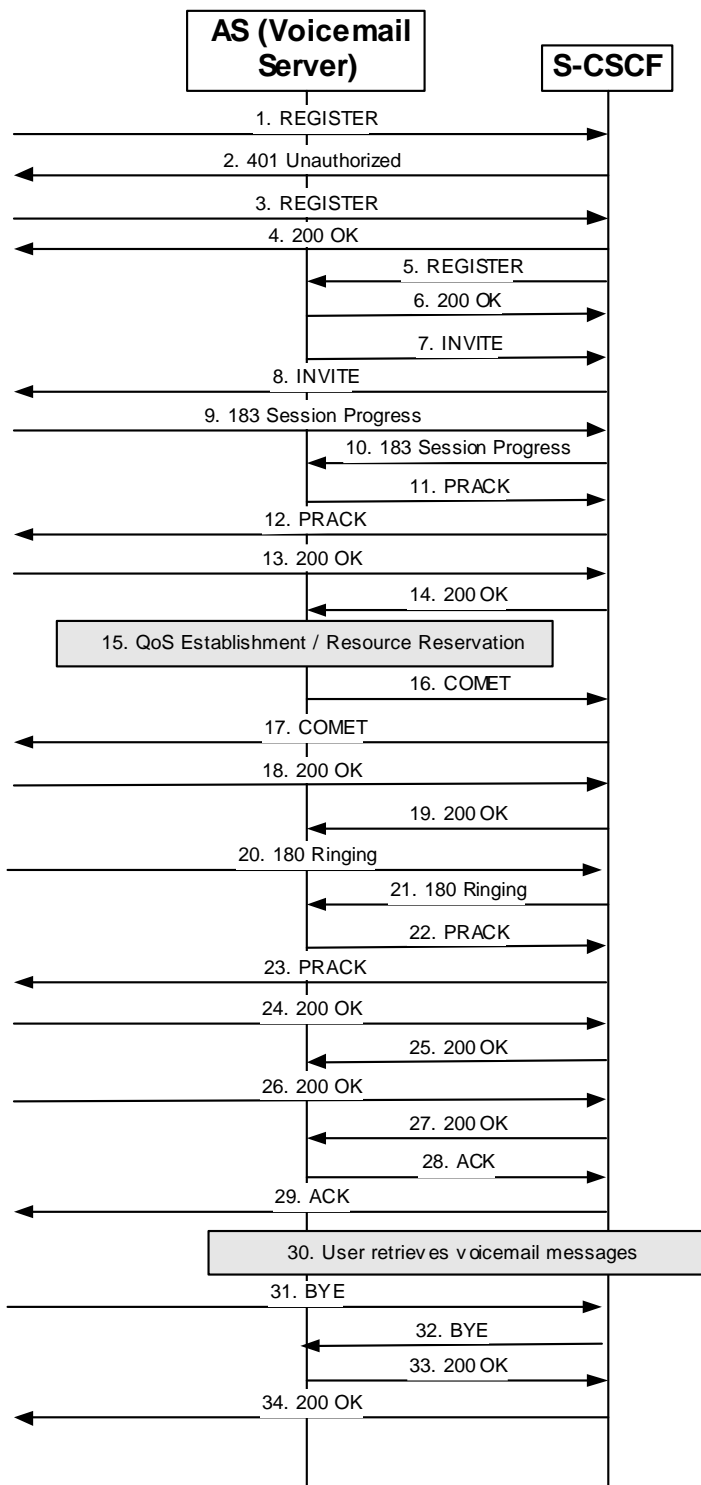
AS (Voicemail Server)

S-CSCF

1. REGISTER

2. 401 Unauthorized

3. REGISTER

4. 200 OK

5. REGISTER

6. 200 OK

7. INVITE

8. INVITE

9. 183 Session Progress

10. 183 Session Progress

11. PRACK

12. PRACK

13. 200 OK

14. 200 OK

15. QoS Establishment / Resource Reservation

16. COMET

17. COMET

18. 200 OK

19. 200 OK

20. 180 Ringing

21. 180 Ringing

22. PRACK

23. PRACK

24. 200 OK

25. 200 OK

26. 200 OK

27. 200 OK

28. ACK

29. ACK

30. User retrieves voicemail messages

31. BYE

32. BYE

33. 200 OK

34. 200 OK